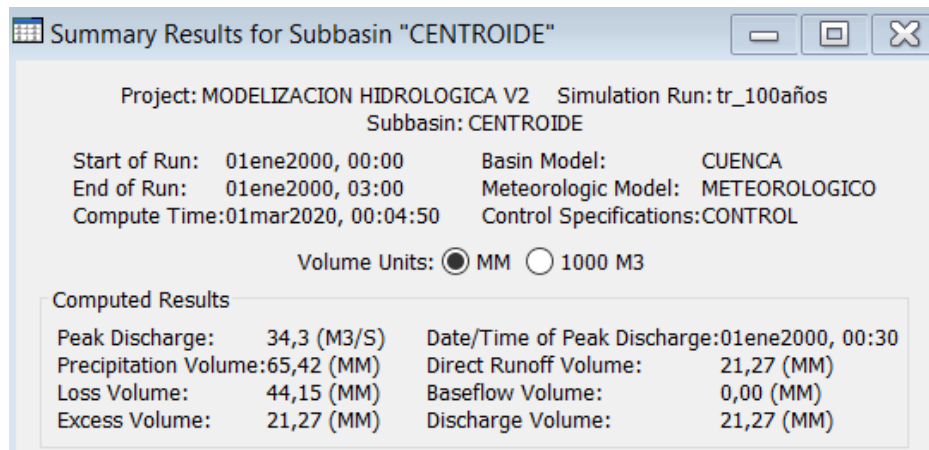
Summary Results for Subbasin "CENTROIDE"

Project: MODELIZACION HIDROLOGICA V2 Simulation Run: tr_100años
Subbasin: CENTROIDE

Start of Run: 01ene2000, 00:00
End of Run: 01ene2000, 03:00
Compute Time: 01mar2020, 00:04:50

Basin Model: CUENCA
Meteorologic Model: METEOROLOGICO
Control Specifications: CONTROL

Volume Units: MM 1000 M3

Computed Results

Peak Discharge: 34,3 (M3/S)
Precipitation Volume: 65,42 (MM)
Loss Volume: 44,15 (MM)
Excess Volume: 21,27 (MM)

Date/Time of Peak Discharge: 01ene2000, 00:30
Direct Runoff Volume: 21,27 (MM)
Baseflow Volume: 0,00 (MM)
Discharge Volume: 21,27 (MM)